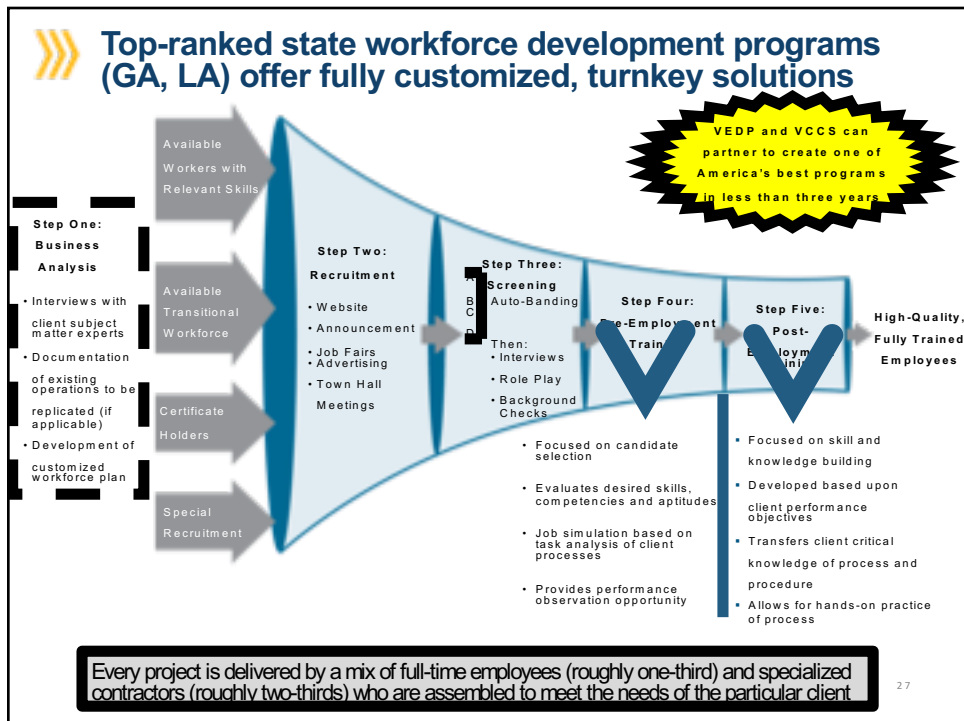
Top-ranked state workforce development programs (GA, LA) offer fully customized, turnkey solutions

VEDP and VCCS can partner to create one of America's best programs in less than three years

Available Workers with Relevant Skills

Available Transitional Workforce

Certificate Holders

Special Recruitment

Step One: Business Analysis

• Interviews with client subject matter experts
• Documentation of existing operations to be replicated (if applicable)
• Development of customized workforce plan

Step Two: Recruitment

• Website
• Announcement
• Job Fairs
• Advertising
• Town Hall Meetings

Step Three: Screening

A
B Auto-Banding
C
D

Then:
• Interviews
• Role Play
• Background Checks

Step Four: Pre-Employment Training

Step Five: Post-Employment Training

High-Quality, Fully Trained Employees

• Focused on candidate selection
• Evaluates desired skills, competencies and aptitudes
• Job simulation based on task analysis of client processes
• Provides performance observation opportunity

• Focused on skill and knowledge building
• Developed based upon client performance objectives
• Transfers client critical knowledge of process and procedure
• Allows for hands-on practice of process

Every project is delivered by a mix of full-time employees (roughly one-third) and specialized contractors (roughly two-thirds) who are assembled to meet the needs of the particular client

27